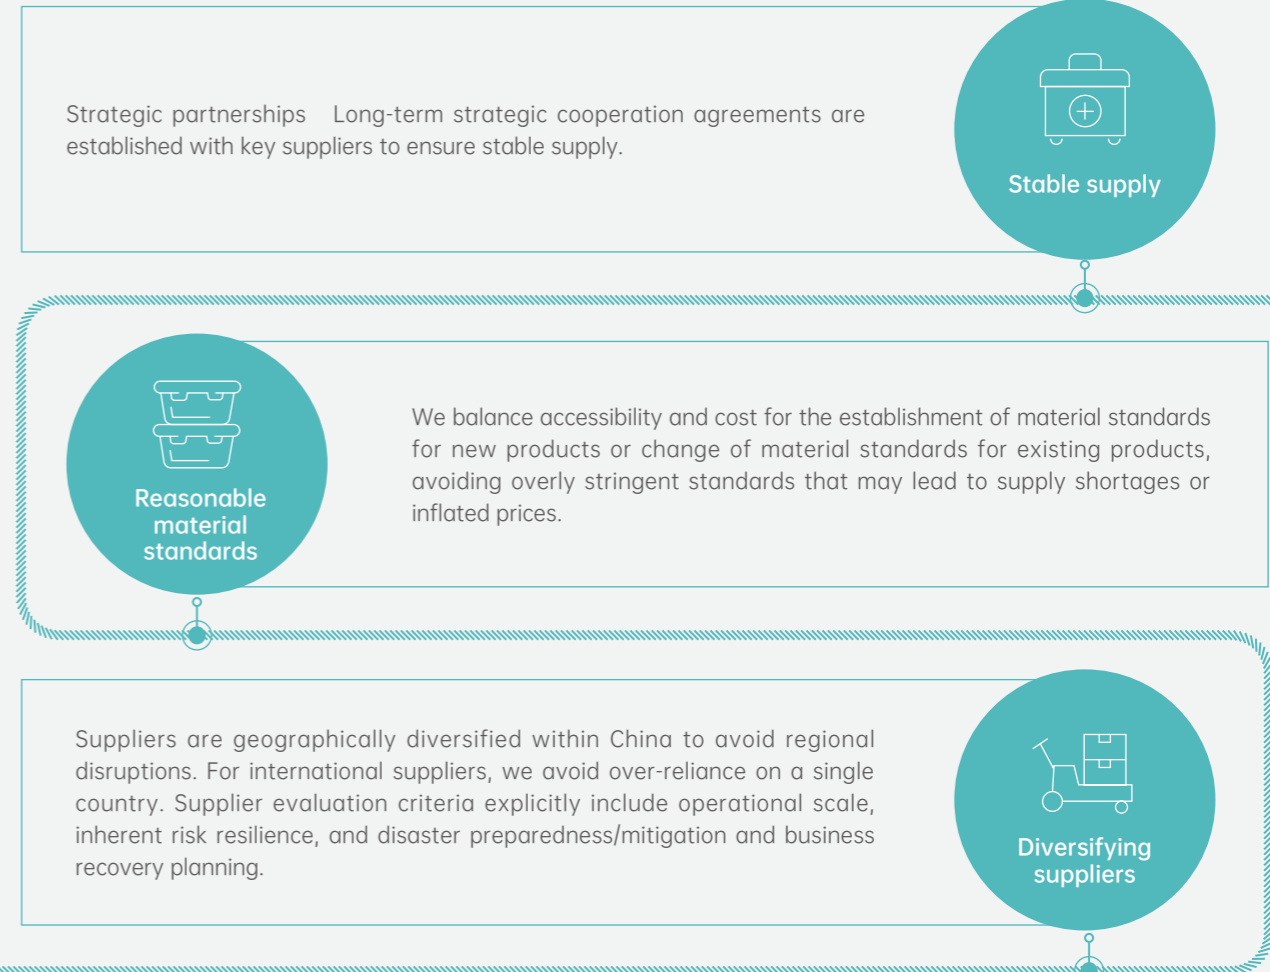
Strategic partnerships Long-term strategic cooperation agreements are established with key suppliers to ensure stable supply.

Stable supply

Reasonable material standards

We balance accessibility and cost for the establishment of material standards for new products or change of material standards for existing products, avoiding overly stringent standards that may lead to supply shortages or inflated prices.

Suppliers are geographically diversified within China to avoid regional disruptions. For international suppliers, we avoid over-reliance on a single country. Supplier evaluation criteria explicitly include operational scale, inherent risk resilience, and disaster preparedness/mitigation and business recovery planning.

Diversifying suppliers